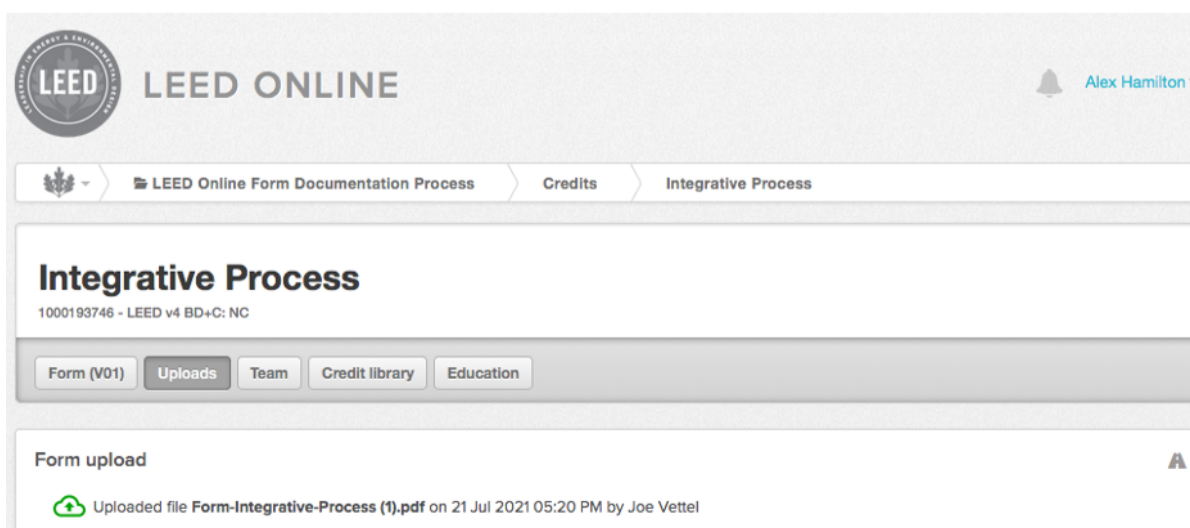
LEED

LEADERSHIP IN ENERGY & ENVIRONMENTAL DESIGN

LEED ONLINE

Alex Hamilton

LEED Online Form Documentation Process | Credits | Integrative Process

Integrative Process

1000193746 - LEED v4 BD+C: NC

Form (V01) | Uploads | Team | Credit library | Education

Form upload

A

Uploaded file **Form-Integrative-Process (1).pdf** on 21 Jul 2021 05:20 PM by Joe Vettel